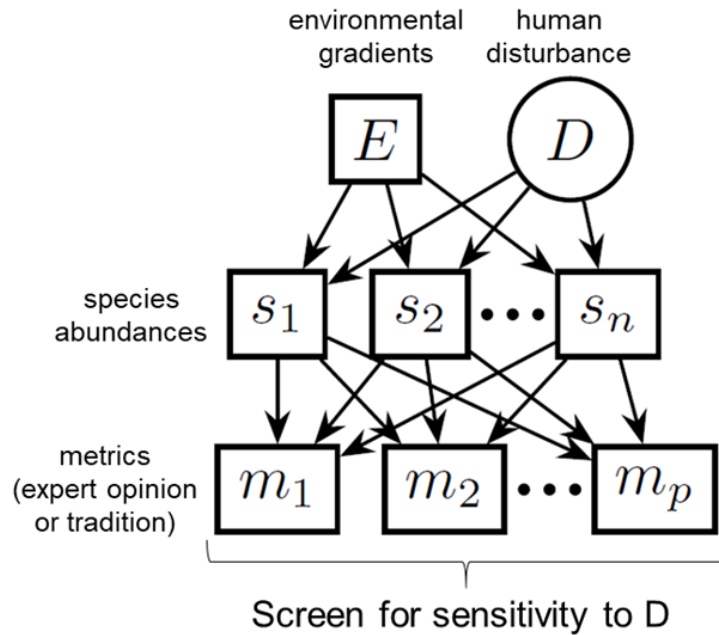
environmental gradients

human disturbance

$E$

$D$

species abundances

$s_1$

$s_2$

$\cdots$

$s_n$

metrics (expert opinion or tradition)

$m_1$

$m_2$

$\cdots$

$m_p$

Screen for sensitivity to D